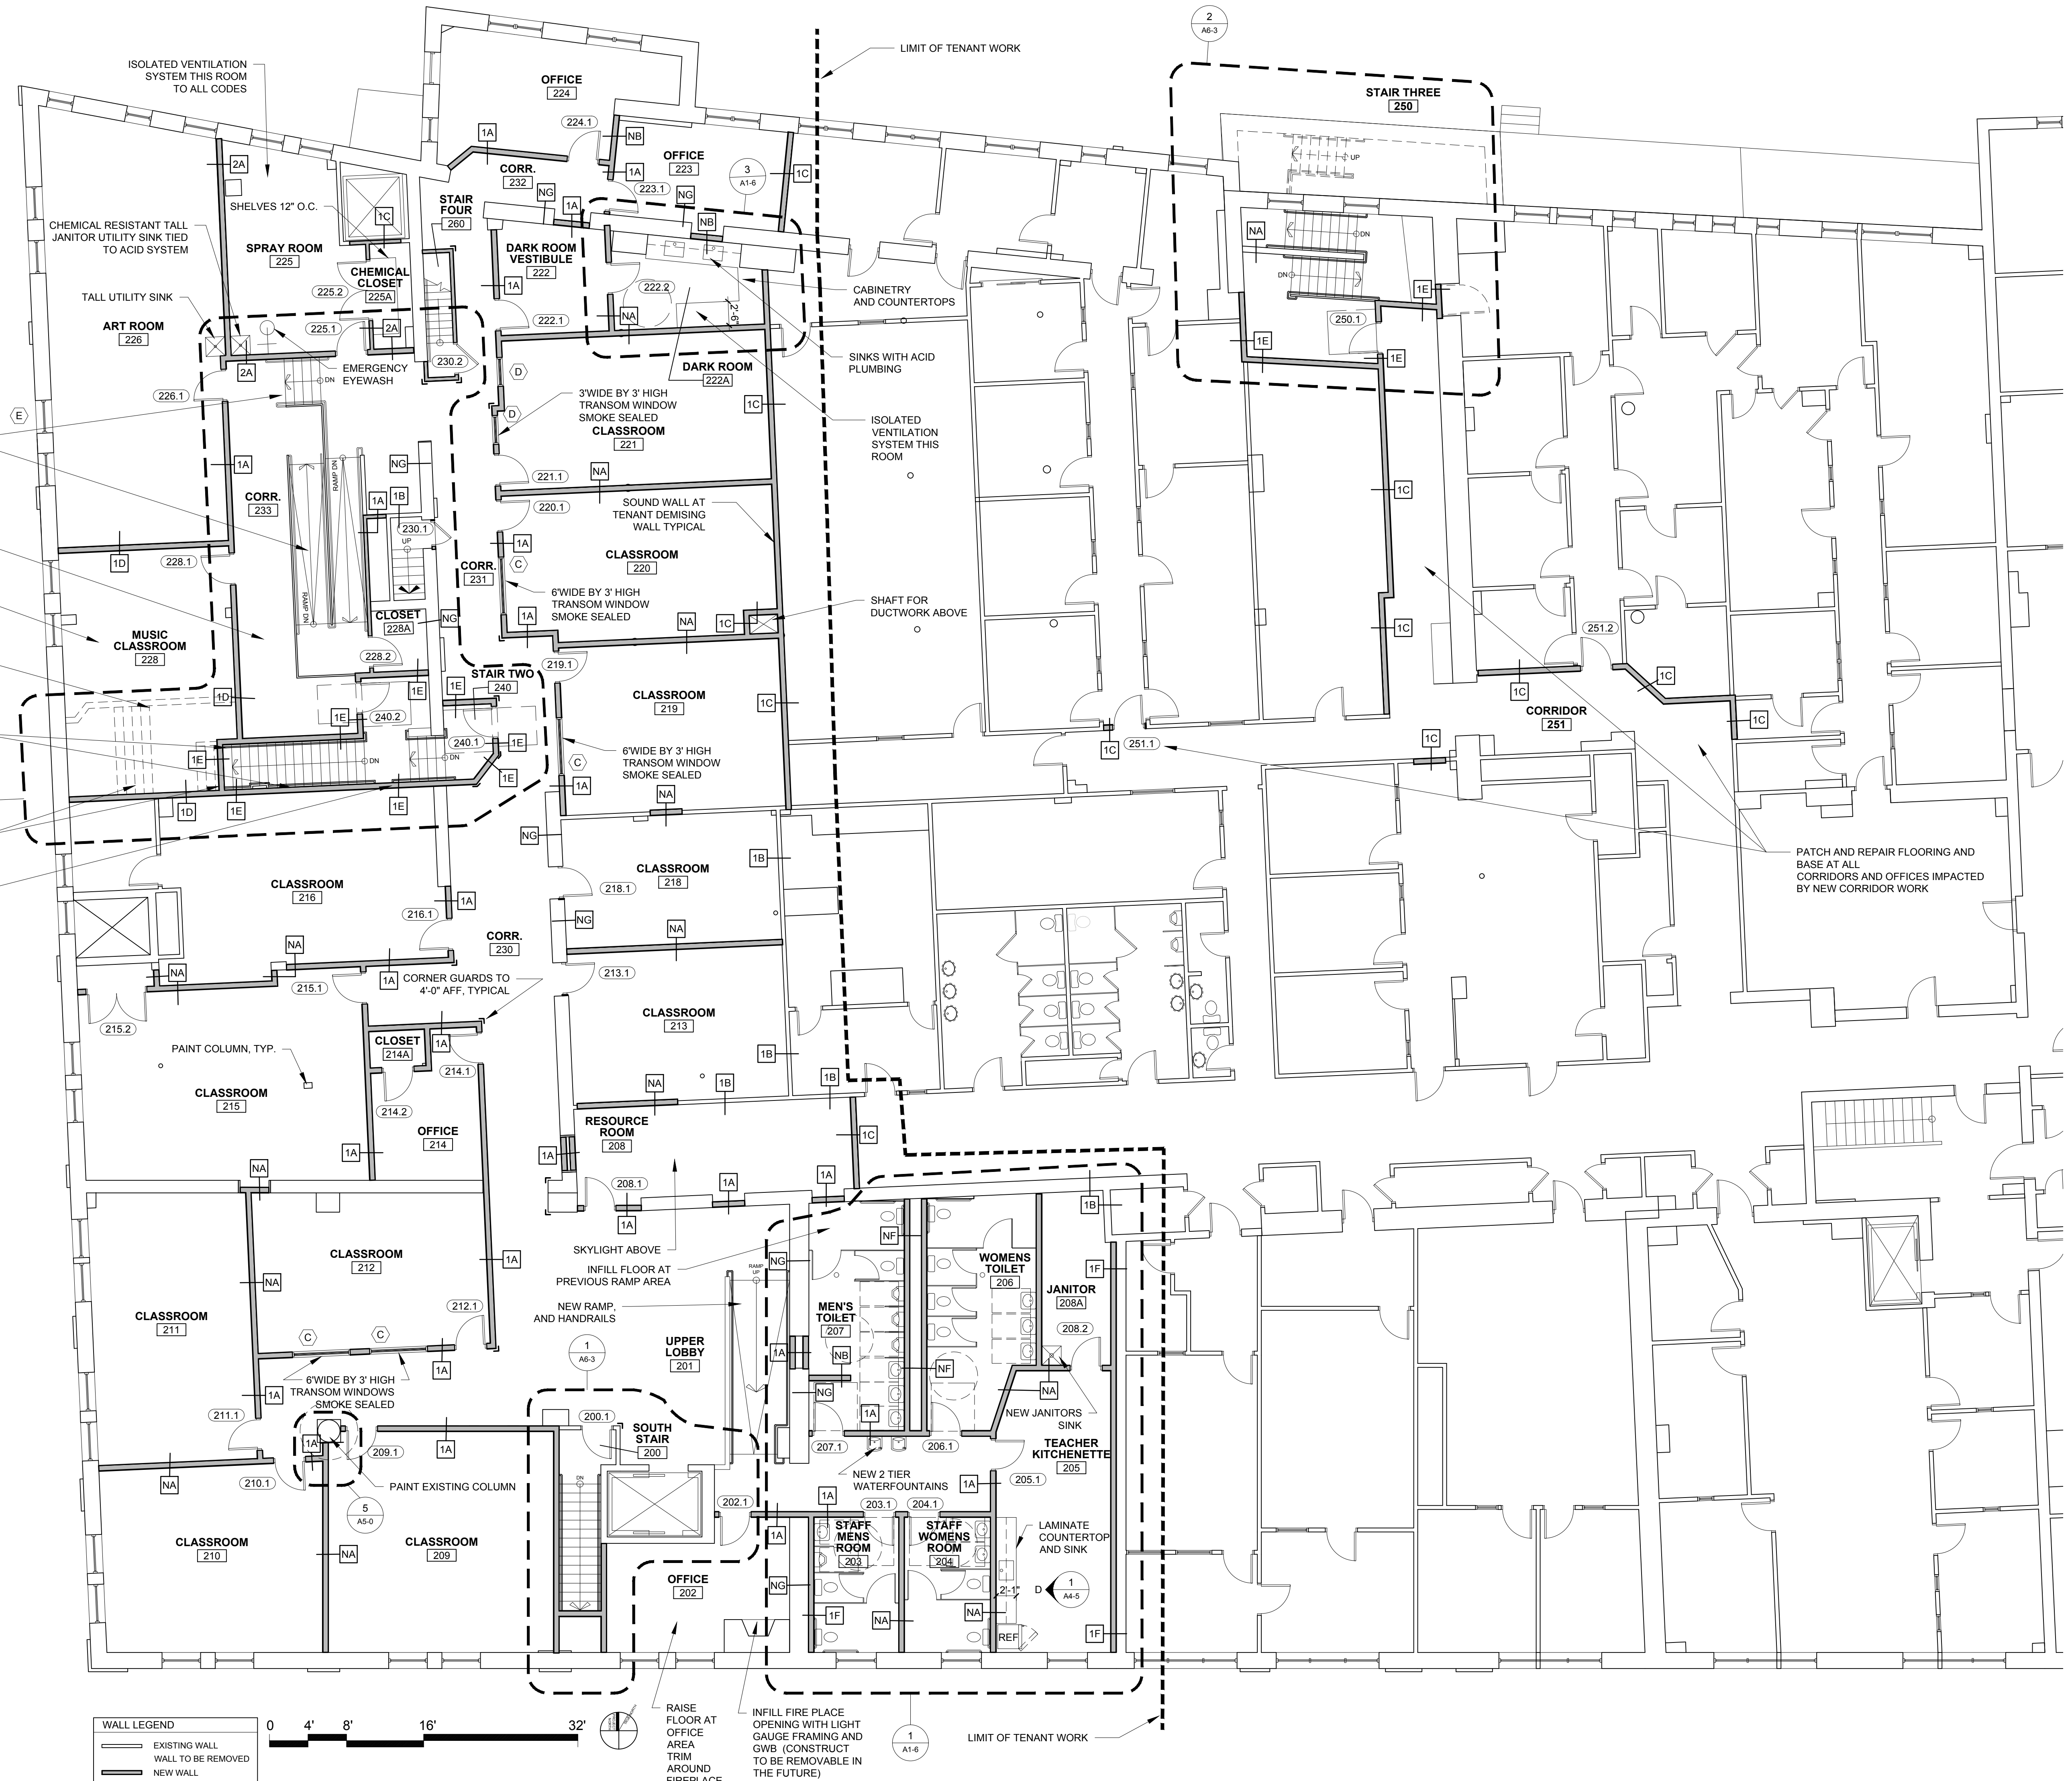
ISOLATED VENTILATION SYSTEM THIS ROOM TO ALL CODES

LIMIT OF TENANT WORK

2
A6-3

STAIR THREE
250

OFFICE
224

224.1

NB

1A

CORR.
232

OFFICE
223

1A

223.1

3
A1-6

1C

NG

NG

2A

SHELVES 12" O.C.

1C

STAIR FOUR
260

1A

NB

CHEMICAL RESISTANT TALL JANITOR UTILITY SINK TIED TO ACID SYSTEM

SPRAY ROOM
225

CHEMICAL CLOSET
225A

DARK ROOM VESTIBULE
222

NA

225.2

1A

222.2

CABINETRY AND COUNTERTOPS

TALL UTILITY SINK

1E

ART ROOM
226

225.1

2A

222.1

NA

2'-6"

250.1

2A

EMERGENCY EYEWASH

230.2

DARK ROOM
222A

SINKS WITH ACID PLUMBING

1E

1E

226.1

D

E

D

3'WIDE BY 3' HIGH TRANSOM WINDOW SMOKE SEALED

1C

ISOLATED VENTILATION SYSTEM THIS ROOM

CLASSROOM
221

1A

NG

221.1

NA

CORR.
233

1A

1B

SOUND WALL AT TENANT DEMISING WALL TYPICAL

1C

220.1

230.1

1A

1D

228.1

CORR.
231

CLASSROOM
220

C

6'WIDE BY 3' HIGH TRANSOM WINDOW SMOKE SEALED

MUSIC CLASSROOM
228

CLOSET
228A

NG

1A

NA

1C

SHAFT FOR DUCTWORK ABOVE

1C

251.2

228.2

219.1

CLASSROOM
219

1C

1C

1D

1E

1E

STAIR TWO
240

1E

240.2

1C

CORRIDOR
251

240.1

1E

1E

6'WIDE BY 3' HIGH TRANSOM WINDOW SMOKE SEALED

1C

1C

251.1

C

1C

1D

1E

1E

1A

NA

NG

CLASSROOM
218

1B

PATCH AND REPAIR FLOORING AND BASE AT ALL CORRIDORS AND OFFICES IMPACTED BY NEW CORRIDOR WORK

CLASSROOM
216

218.1

1A

216.1

NG

CORR.
230

NA

NA

NA

213.1

NA

1A

CORNER GUARDS TO 4'-0" AFF, TYPICAL

215.1

215.2

CLASSROOM
213

CLOSET
214A

1A

PAINT COLUMN, TYP.

214.1

1B

CLASSROOM
215

214.2

NA

1B

1B

OFFICE
214

RESOURCE ROOM
208

1A

1C

NA

1A

208.1

1A

1A

1B

1A

NF

SKYLIGHT ABOVE

CLASSROOM
212

NG

WOMENS TOILET
206

INFILL FLOOR AT PREVIOUS RAMP AREA

1A

1F

NA

JANITOR
208A

CLASSROOM
211

212.1

NEW RAMP, AND HANDRAILS

RAMP UP

MEN'S TOILET
207

UPPER LOBBY
201

208.2

C

C

1
A6-3

1A

NB

NF

1A

1A

6'WIDE BY 3' HIGH TRANSOM WINDOWS SMOKE SEALED

NG

NA

NEW JANITORS SINK

211.1

1A

200.1

1A

SOUTH STAIR
200

1A

209.1

1A

207.1

206.1

TEACHER KITCHENETTE
205

NEW 2 TIER WATERFOUNTAINS

210.1

NA

PAINT EXISTING COLUMN

1A

205.1

5
A5-0

202.1

1A

203.1

204.1

CLASSROOM
210

CLASSROOM
209

1A

STAFF MENS ROOM
203

STAFF WOMENS ROOM
204

LAMINATE COUNTERTOP AND SINK

NA

OFFICE
202

NG

2'-1"

D

1
A4-5

1F

NA

NA

REF

1F

RAISE FLOOR AT OFFICE AREA TRIM AROUND FIREPLACE

INFILL FIRE PLACE OPENING WITH LIGHT GAUGE FRAMING AND GWB (CONSTRUCT TO BE REMOVABLE IN THE FUTURE)

1
A1-6

LIMIT OF TENANT WORK

WALL LEGEND
EXISTING WALL
WALL TO BE REMOVED
NEW WALL

0 4' 8' 16' 32'

UP
DN
DN
DN
DN
DN
UP
RAMP DN
RAMP DN